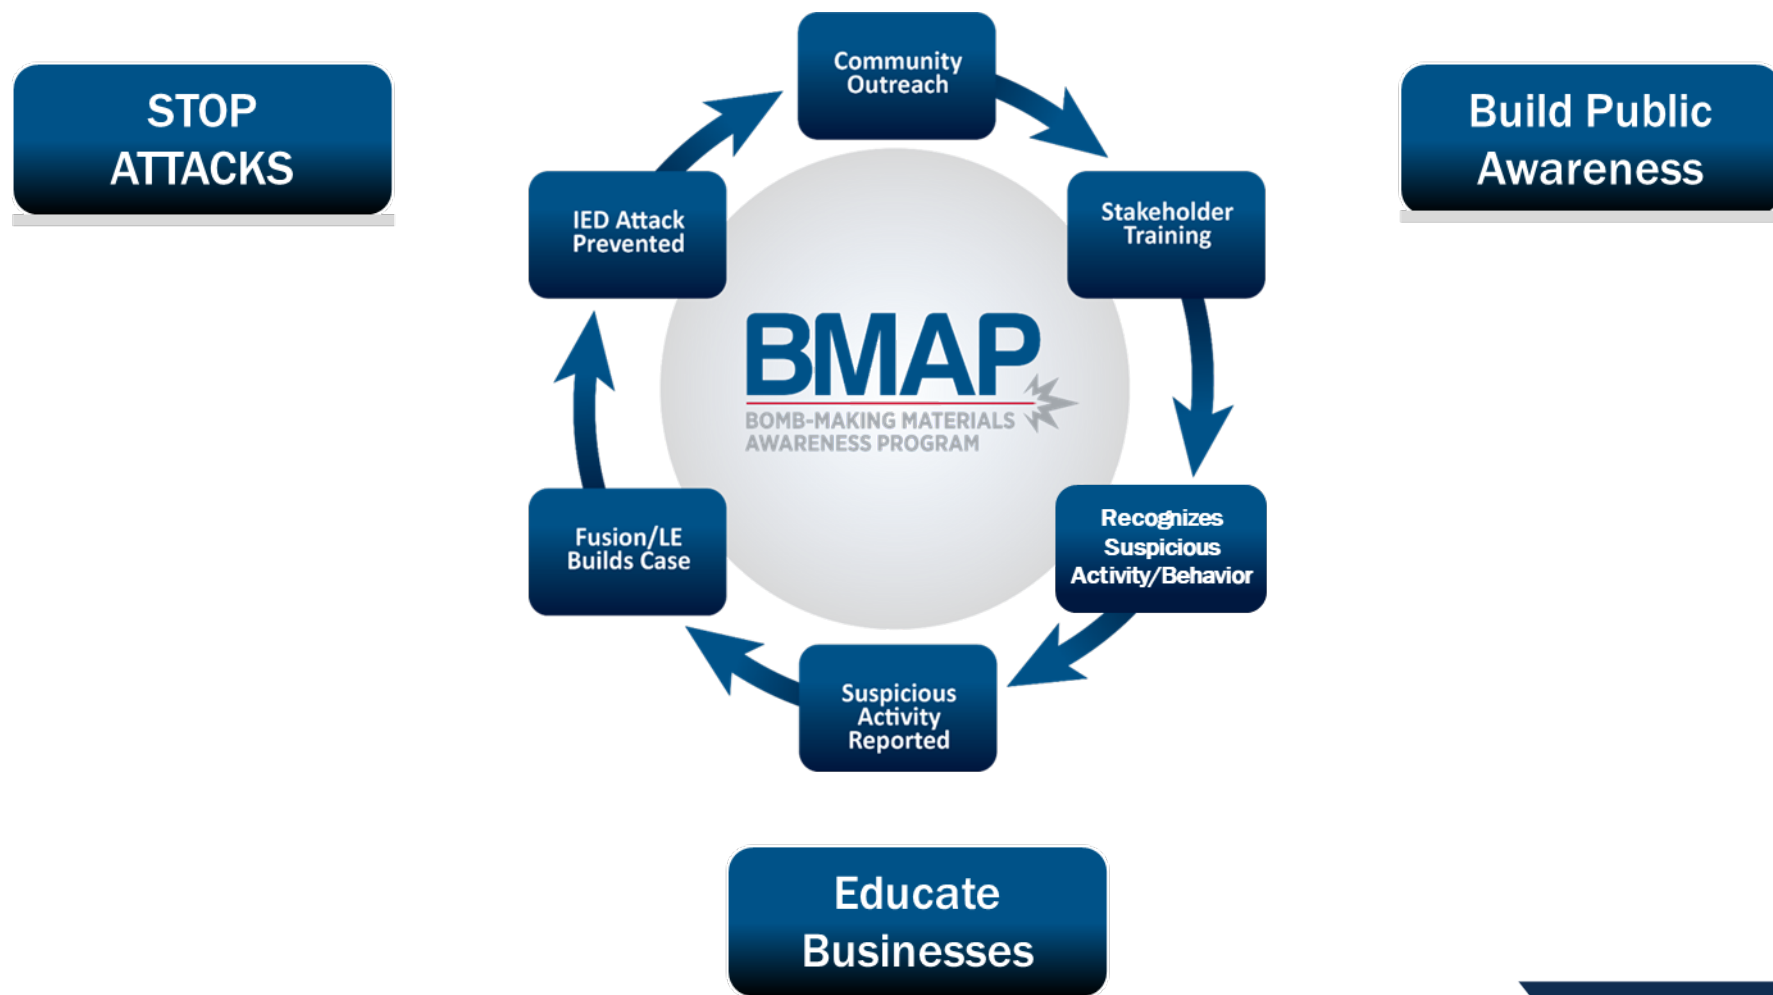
STOP ATTACKS

Build Public Awareness

Community Outreach

Stakeholder Training

Recognizes Suspicious Activity/Behavior

Suspicious Activity Reported

Fusion/LE Builds Case

IED Attack Prevented

BMAP
BOMB-MAKING MATERIALS AWARENESS PROGRAM

Educate Businesses